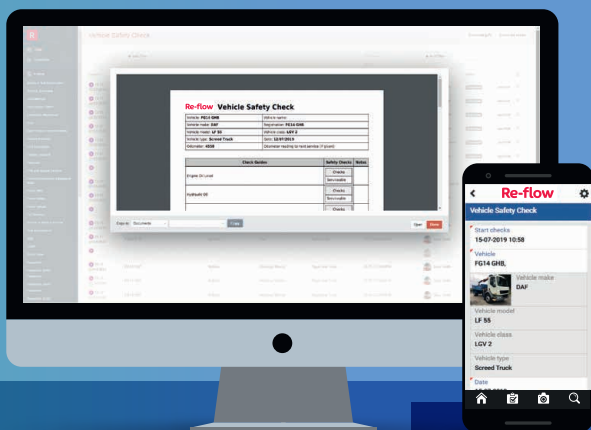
Vehicle Safety Check

Re-flow Vehicle Safety Check

| Vehicle: FG13 GHB | Vehicle name: |
|---|---|
| Vehicle make: DAF | Registration: FG14 GHB |
| Vehicle model: LF 55 | Vehicle class: LGV 2 |
| Vehicle type: Screed Truck | Date: 15/07/2019 |
| Odometer: 4858 | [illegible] |

| Check Guides | Safety Checks | Notes |
|---|---|---|
| Engine Oil Level | Checks Serviceable | |
| Hydraulic Oil | Checks Serviceable | |
| | Checks | |

Export to: Documents

Open Done

Re-flow

Vehicle Safety Check

Start checks
15-07-2019 10:58

Vehicle
FG14 GHB

Vehicle make
DAF

Vehicle model
LF 55

Vehicle class
LGV 2

Vehicle type
Screed Truck

Date